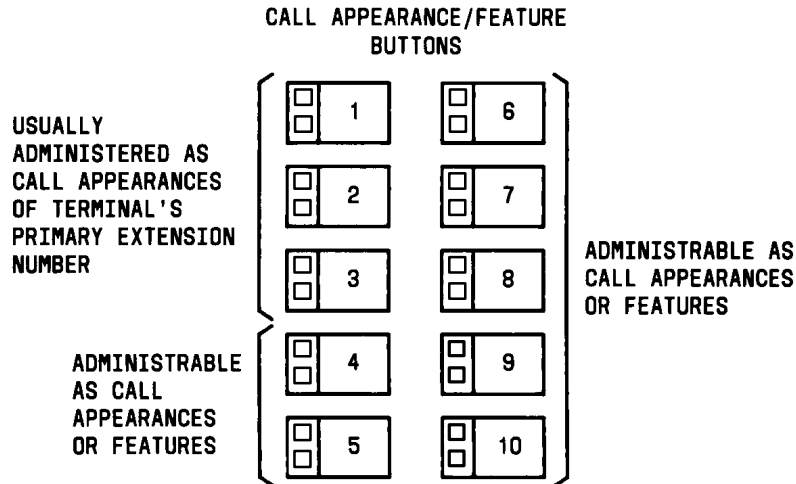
CALL APPEARANCE/FEATURE BUTTONS

USUALLY ADMINISTERED AS CALL APPEARANCES OF TERMINAL'S PRIMARY EXTENSION NUMBER

1
6
2
7
3
8
4
9
5
10

ADMINISTRABLE AS CALL APPEARANCES OR FEATURES

ADMINISTRABLE AS CALL APPEARANCES OR FEATURES